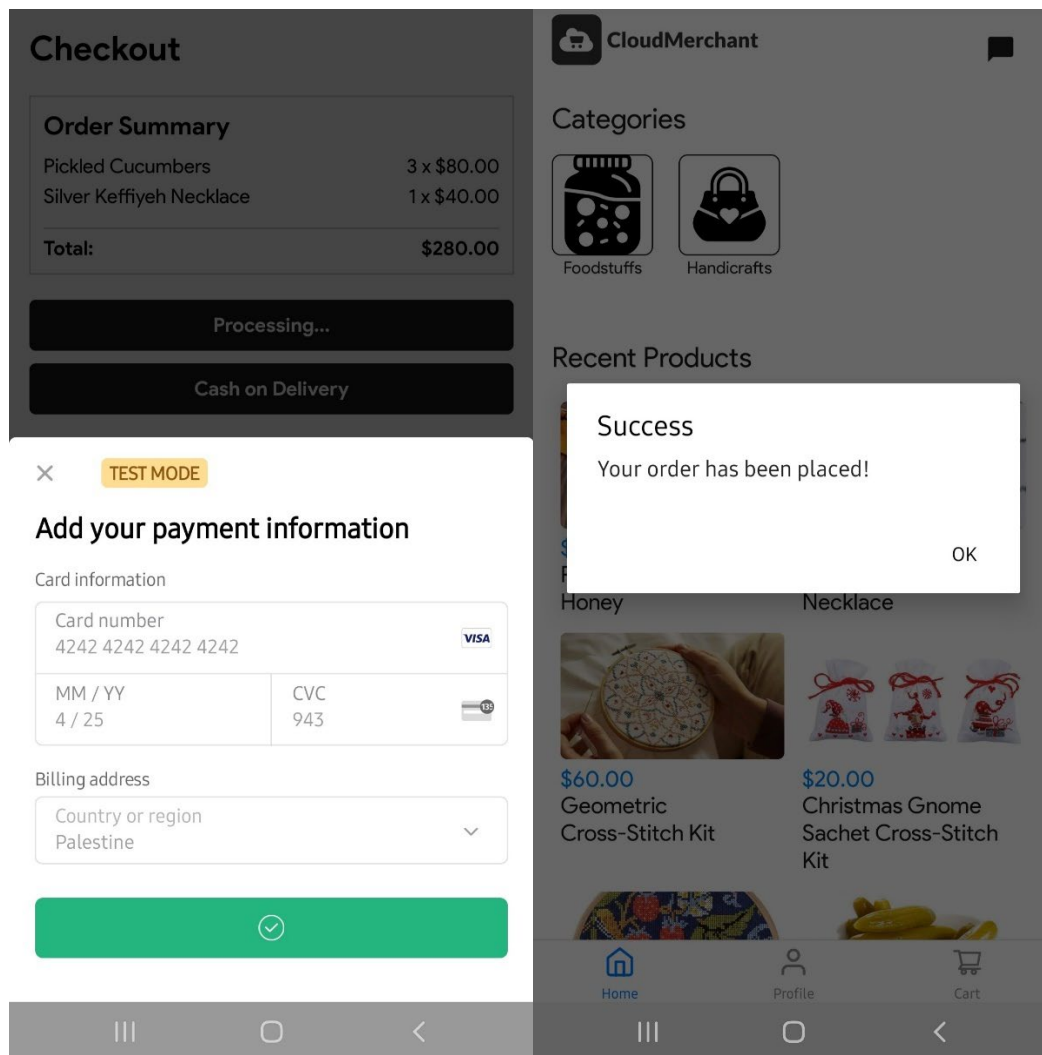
Checkout

Order Summary

Pickled Cucumbers 3 x $80.00
Silver Keffiyeh Necklace 1 x $40.00

Total: $280.00

Processing...

Cash on Delivery

×
TEST MODE

Add your payment information

Card information

Card number
4242 4242 4242 4242
VISA

MM / YY
4 / 25

CVC
943
135

Billing address

Country or region
Palestine

CloudMerchant

Categories

Foodstuffs

Handicrafts

Recent Products

Success

Your order has been placed!

OK

$
F
Honey

Necklace

$60.00
Geometric Cross-Stitch Kit

$20.00
Christmas Gnome Sachet Cross-Stitch Kit

Home

Profile

Cart